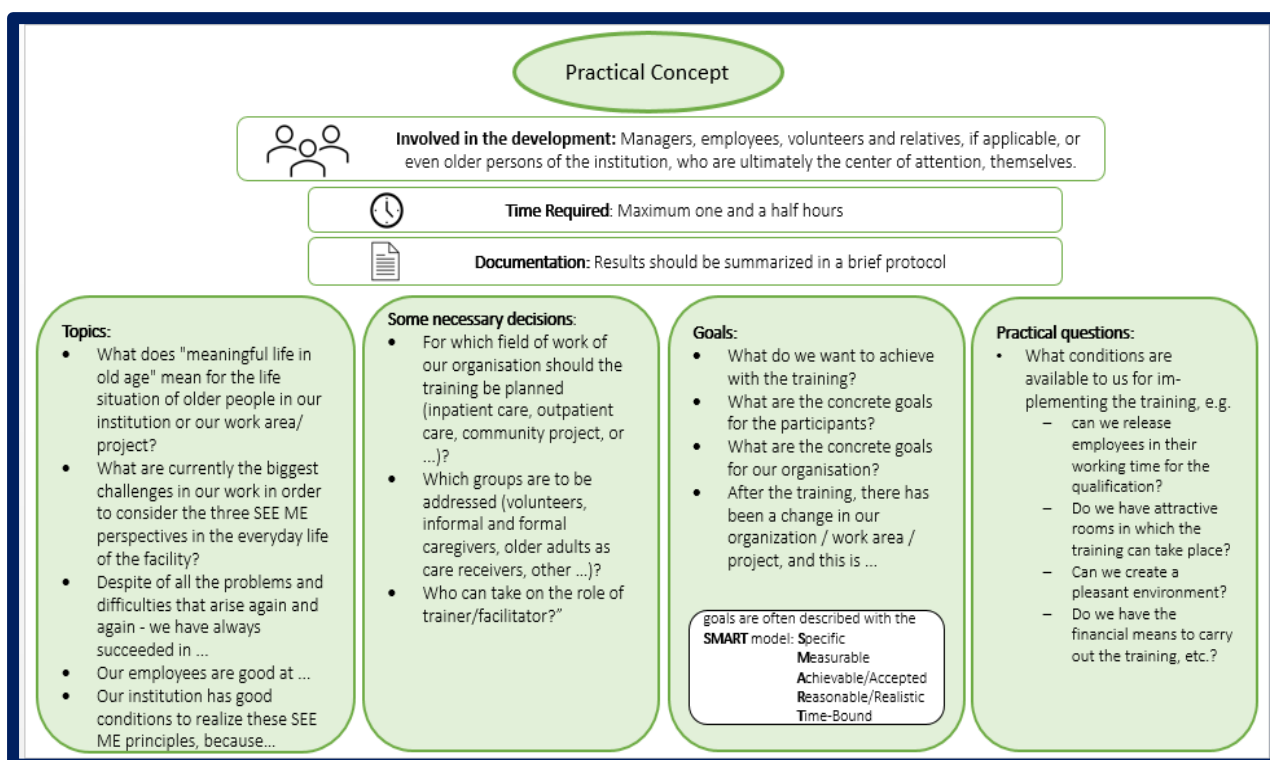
Practical Concept

**Involved in the development:** Managers, employees, volunteers and relatives, if applicable, or even older persons of the institution, who are ultimately the center of attention, themselves.

**Time Required**: Maximum one and a half hours

**Documentation:** Results should be summarized in a brief protocol

**Topics:**
- What does "meaningful life in old age" mean for the life situation of older people in our institution or our work area/ project?
- What are currently the biggest challenges in our work in order to consider the three SEE ME perspectives in the everyday life of the facility?
- Despite of all the problems and difficulties that arise again and again - we have always succeeded in ...
- Our employees are good at ...
- Our institution has good conditions to realize these SEE ME principles, because...

**Some necessary decisions**:
- For which field of work of our organisation should the training be planned (inpatient care, outpatient care, community project, or ...)?
- Which groups are to be addressed (volunteers, informal and formal caregivers, older adults as care receivers, other ...)?
- Who can take on the role of trainer/facilitator?"

**Goals:**
- What do we want to achieve with the training?
- What are the concrete goals for the participants?
- What are the concrete goals for our organisation?
- After the training, there has been a change in our organization / work area / project, and this is ...

goals are often described with the **SMART** model: **S**pecific
**M**easurable
**A**chievable/Accepted
**R**easonable/Realistic
**T**ime-Bound

**Practical questions:**
- What conditions are available to us for implementing the training, e.g.
  – can we release employees in their working time for the qualification?
  – Do we have attractive rooms in which the training can take place?
  – Can we create a pleasant environment?
  – Do we have the financial means to carry out the training, etc.?